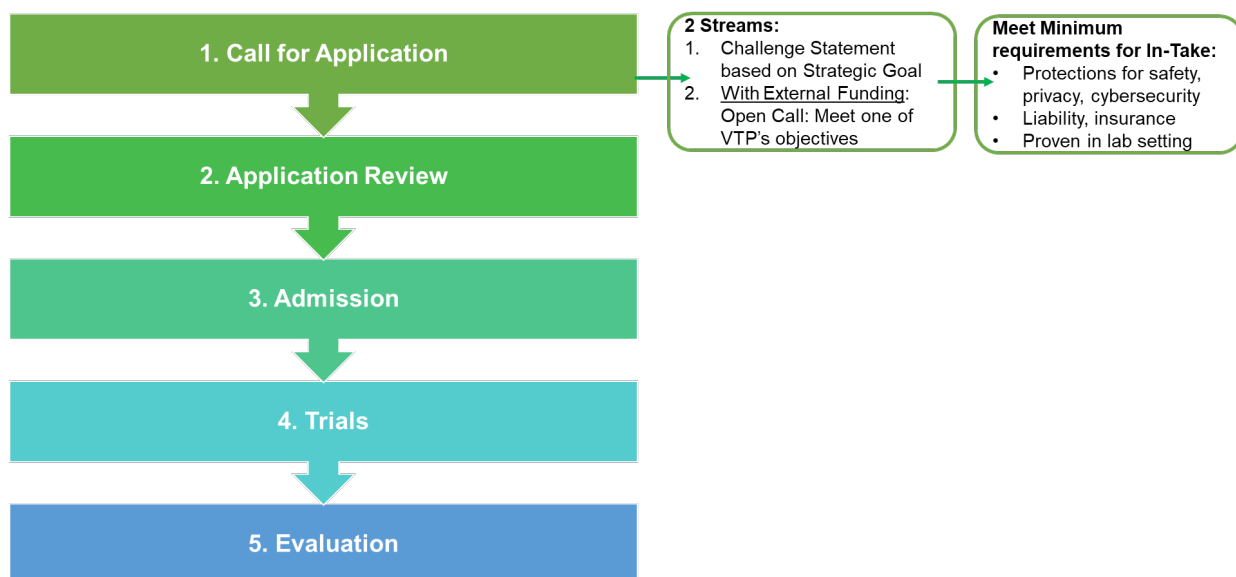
1. Call for Application

2 Streams:
1. Challenge Statement based on Strategic Goal
2. With External Funding: Open Call: Meet one of VTP’s objectives

Meet Minimum requirements for In-Take:
• Protections for safety, privacy, cybersecurity
• Liability, insurance
• Proven in lab setting

2. Application Review

3. Admission

4. Trials

5. Evaluation